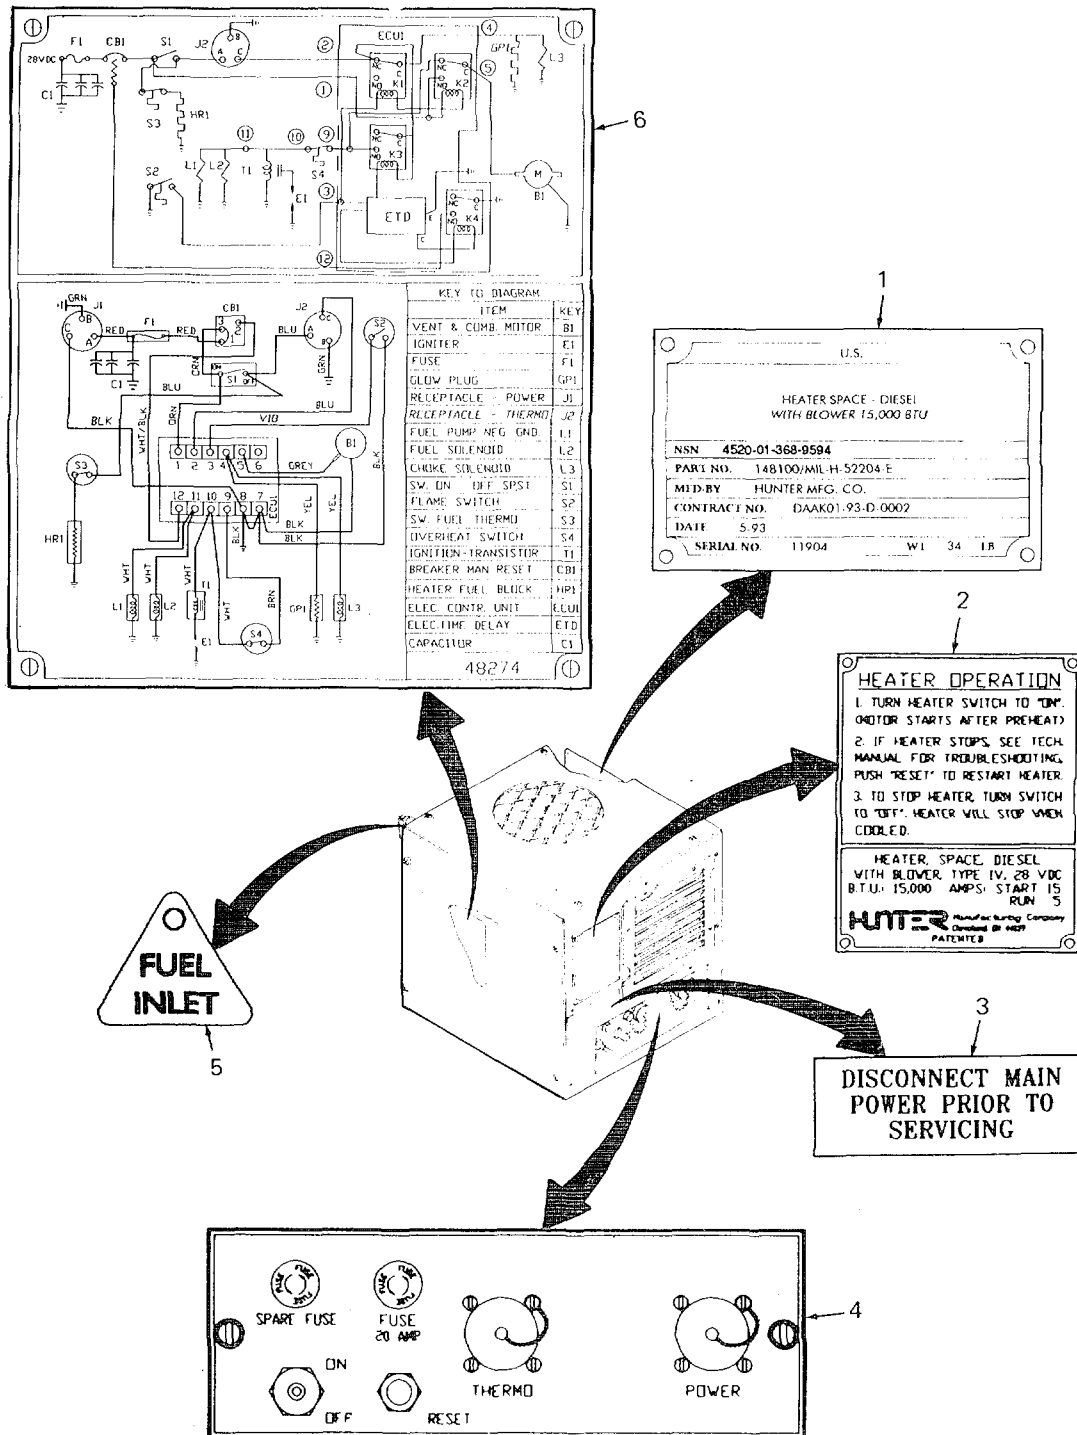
28VDC F1 CB1 S1 J2 A B C1 S3 HR1 S2 L1 L2 T1 S4 E1 ECU1 NC C NO K1 K2 K3 K4 GP1 L3 M B1 ETD
① ② ③ ④ ⑤ ⑨ ⑩ ⑪ ⑫

6

GRN J1 B C A RED F1 RED CB1 C1 BLU S1 J2 BLU GRN BLK WHT/BLK ORN VIO BLU BLK S3 1 2 3 4 5 6 GREY B1 HR1 12 11 10 9 8 7 ECU1 BLK YEL YEL BLK BLK WHT WHT WHT T1 BRN WHT L1 L2 E1 S4 GP1 L3

| KEY TO DIAGRAM | |
|---|---|
| ITEM | KEY |
| VENT & COMB. MOTOR | B1 |
| IGNITER | E1 |
| FUSE | F1 |
| GLOW PLUG | GP1 |
| RECEPTACLE - POWER | J1 |
| RECEPTACLE - THERMO | J2 |
| FUEL PUMP NEG GND | L1 |
| FUEL SOLENOID | L2 |
| CHOKE SOLENOID | L3 |
| SW. ON - OFF SPST | S1 |
| FLAME SWITCH | S2 |
| SW. FUEL THERMO | S3 |
| OVERHEAT SWITCH | S4 |
| IGNITION-TRANSISTOR | T1 |
| BREAKER MAN RESET | CB1 |
| HEATER FUEL BLOCK | HR1 |
| ELEC. CONTR. UNIT | ECU1 |
| ELEC-TIME DELAY | ETD |
| CAPACITOR | C1 |

48274

1

U.S.

HEATER SPACE - DIESEL
WITH BLOWER 15,000 BTU

NSN 4520-01-368-9594
PART NO. 148100/MIL-H-52204-E
MFD BY HUNTER MFG. CO.
CONTRACT NO. DAAK01-93-D-0002
DATE 5-93
SERIAL NO. 11904 WT 34 LB

2

HEATER OPERATION
1. TURN HEATER SWITCH TO "ON". (MOTOR STARTS AFTER PREHEAT)
2. IF HEATER STOPS, SEE TECH. MANUAL FOR TROUBLESHOOTING. PUSH "RESET" TO RESTART HEATER.
3. TO STOP HEATER, TURN SWITCH TO "OFF". HEATER WILL STOP WHEN COOLED.

HEATER, SPACE, DIESEL WITH BLOWER, TYPE IV, 28 VDC B.T.U.: 15,000 AMPS: START 15 RUN 5
HUNTER Manufacturing Company Cleveland, OH 44139
PATENTED

FUEL INLET

5

3

DISCONNECT MAIN POWER PRIOR TO SERVICING

4

FUSE FUSE SPARE FUSE FUSE 20 AMP THERMO POWER ON OFF RESET